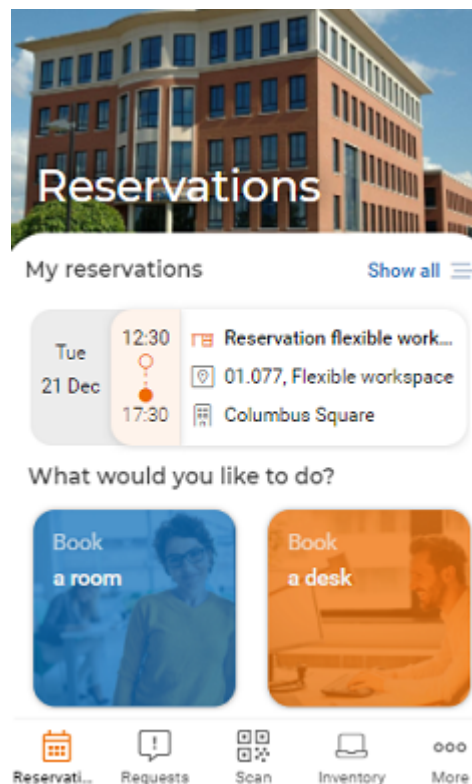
Reservations

My reservations

Show all

Tue
21 Dec

12:30
17:30

Reservation flexible work...
01.077, Flexible workspace
Columbus Square

What would you like to do?

Book
a room

Book
a desk

Reservati...
Requests
Scan
Inventory
More